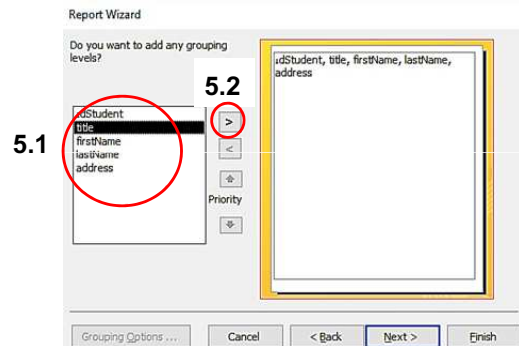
Report Wizard

Do you want to add any grouping levels?

5.2

5.1

idStudent
title
firstName
lastName
address

>
<

Priority

idStudent, title, firstName, lastName, address

Grouping Options ...

Cancel

< Back

Next >

Finish